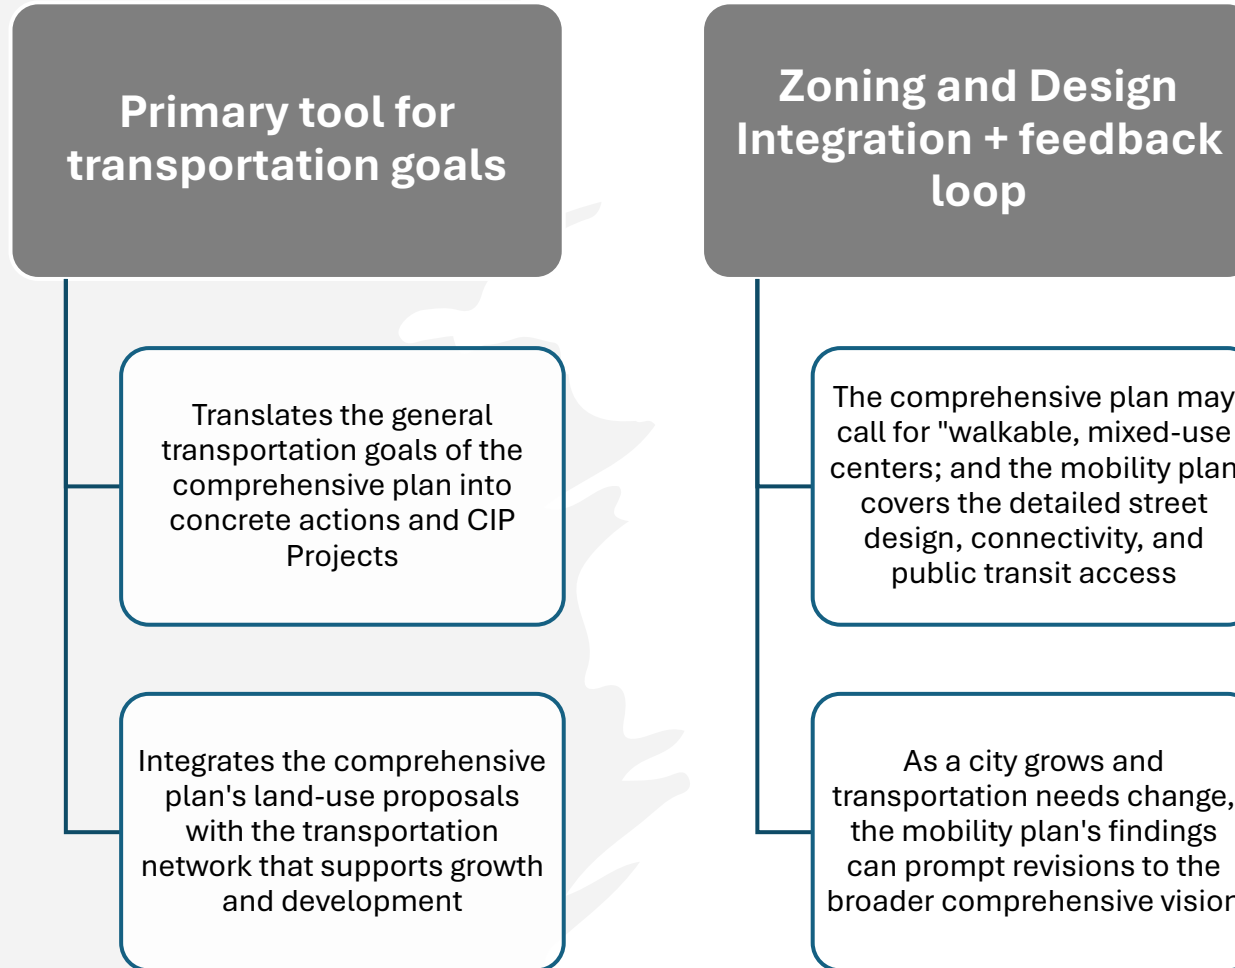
Primary tool for transportation goals

Translates the general transportation goals of the comprehensive plan into concrete actions and CIP Projects

Integrates the comprehensive plan's land-use proposals with the transportation network that supports growth and development

Zoning and Design Integration + feedback loop

The comprehensive plan may call for "walkable, mixed-use centers; and the mobility plan covers the detailed street design, connectivity, and public transit access

As a city grows and transportation needs change, the mobility plan's findings can prompt revisions to the broader comprehensive vision